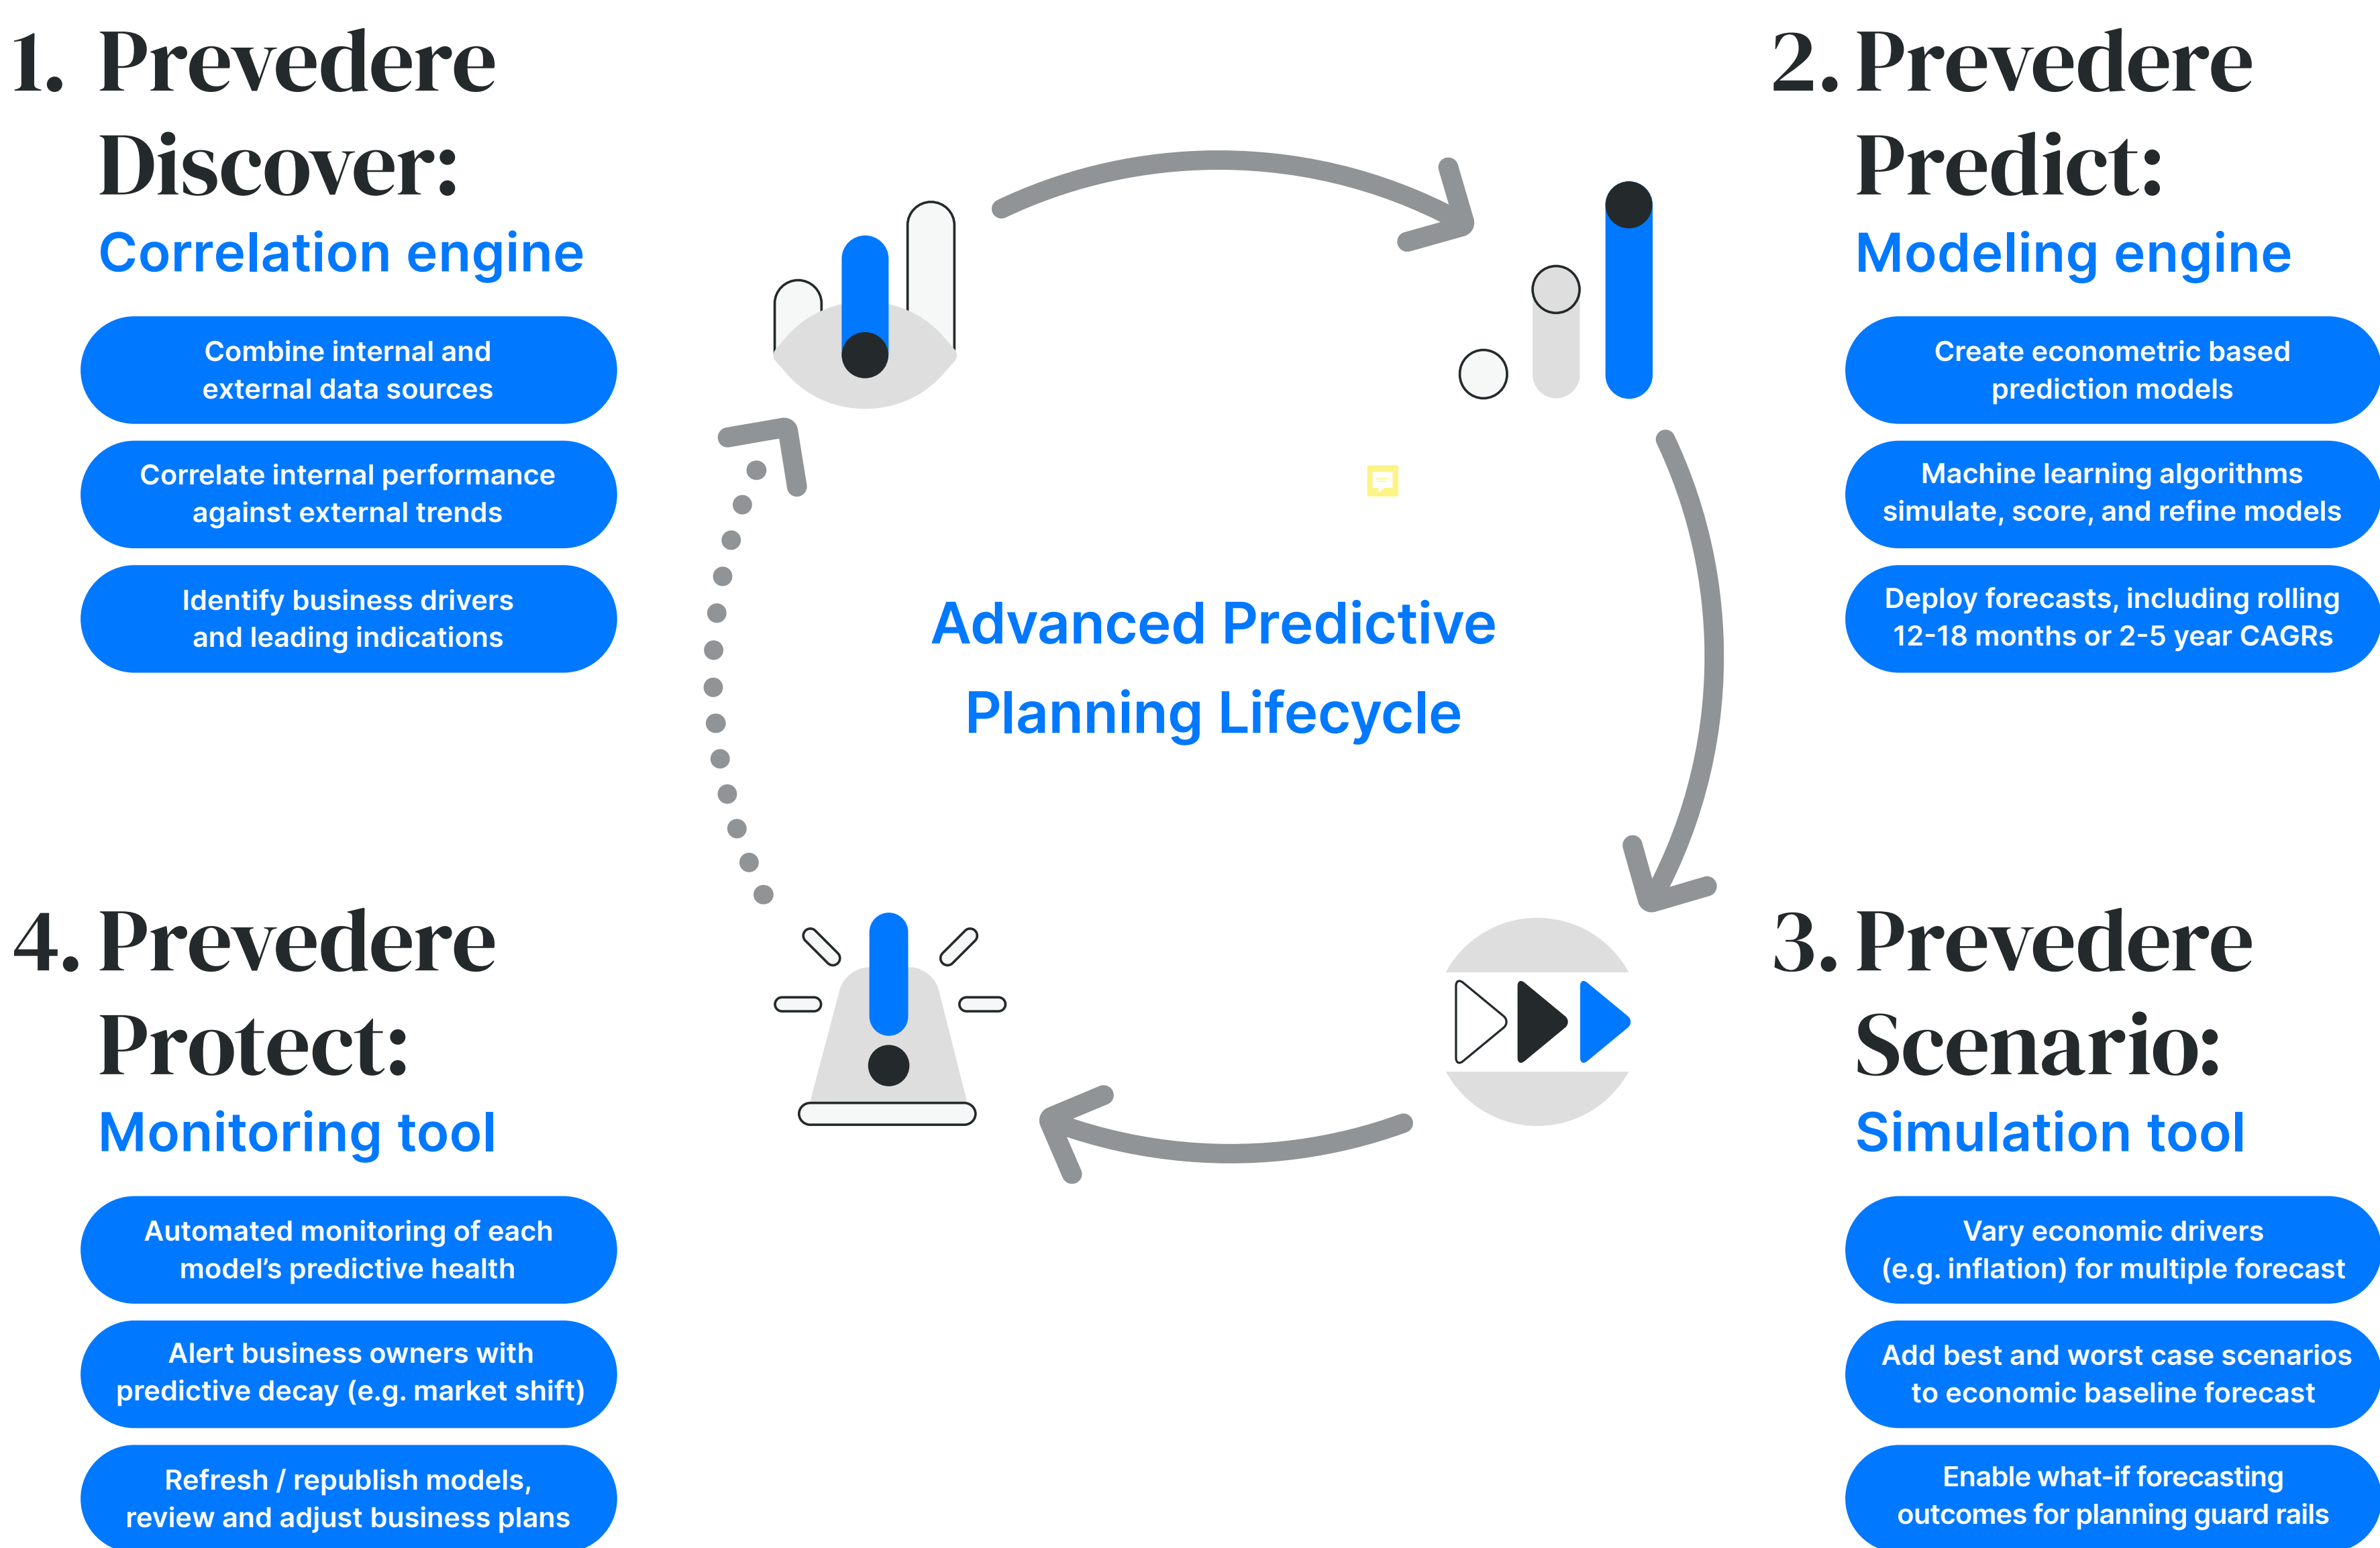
1. Prevedere Discover:
Correlation engine

Combine internal and external data sources

Correlate internal performance against external trends

Identify business drivers and leading indications

2. Prevedere Predict:
Modeling engine

Create econometric based prediction models

Machine learning algorithms simulate, score, and refine models

Deploy forecasts, including rolling 12-18 months or 2-5 year CAGRs

Advanced Predictive Planning Lifecycle

4. Prevedere Protect:
Monitoring tool

Automated monitoring of each model's predictive health

Alert business owners with predictive decay (e.g. market shift)

Refresh / republish models, review and adjust business plans

3. Prevedere Scenario:
Simulation tool

Vary economic drivers (e.g. inflation) for multiple forecast

Add best and worst case scenarios to economic baseline forecast

Enable what-if forecasting outcomes for planning guard rails